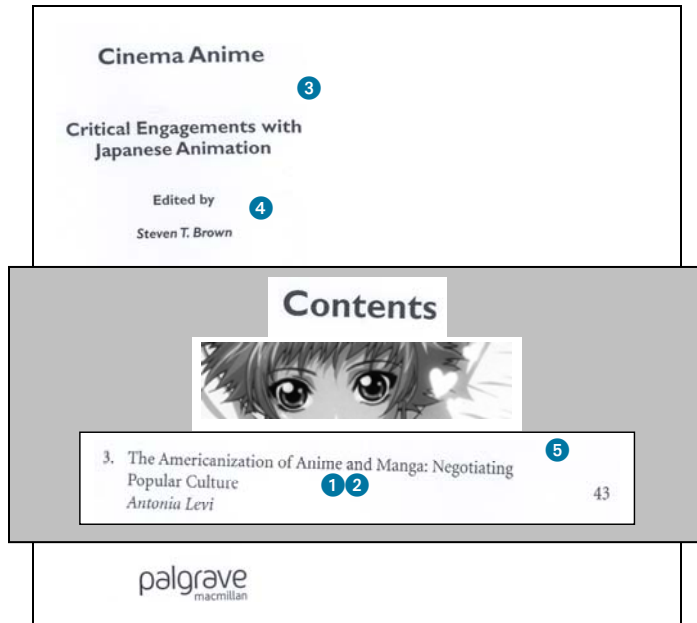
Cinema Anime

3

Critical Engagements with Japanese Animation

Edited by

4

Steven T. Brown

Contents

5

3. The Americanization of Anime and Manga: Negotiating Popular Culture

1 2

43

Antonia Levi

palgrave macmillan